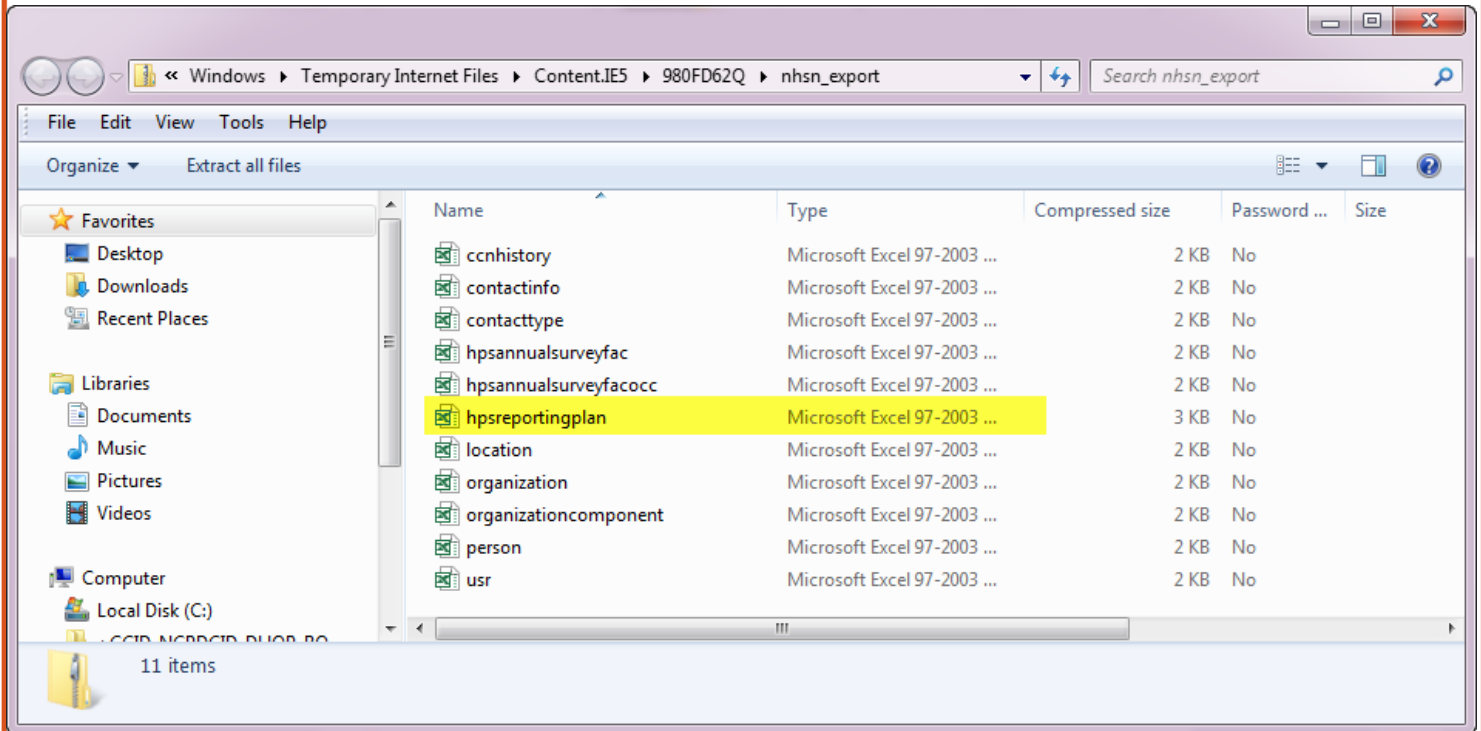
« Windows ▸ Temporary Internet Files ▸ Content.IE5 ▸ 980FD62Q ▸ nhsn_export

Search nhsn_export

File Edit View Tools Help

Organize ▾ Extract all files

Favorites
Desktop
Downloads
Recent Places

Libraries
Documents
Music
Pictures
Videos

Computer
Local Disk (C:)
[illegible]

| Name | Type | Compressed size | Password ... | Size |
|---|---|---|---|---|
| ccnhistory | Microsoft Excel 97-2003 ... | 2 KB | No | |
| contactinfo | Microsoft Excel 97-2003 ... | 2 KB | No | |
| contacttype | Microsoft Excel 97-2003 ... | 2 KB | No | |
| hpsannualsurveyfac | Microsoft Excel 97-2003 ... | 2 KB | No | |
| hpsannualsurveyfacocc | Microsoft Excel 97-2003 ... | 2 KB | No | |
| hpsreportingplan | Microsoft Excel 97-2003 ... | 3 KB | No | |
| location | Microsoft Excel 97-2003 ... | 2 KB | No | |
| organization | Microsoft Excel 97-2003 ... | 2 KB | No | |
| organizationcomponent | Microsoft Excel 97-2003 ... | 2 KB | No | |
| person | Microsoft Excel 97-2003 ... | 2 KB | No | |
| usr | Microsoft Excel 97-2003 ... | 2 KB | No | |

11 items